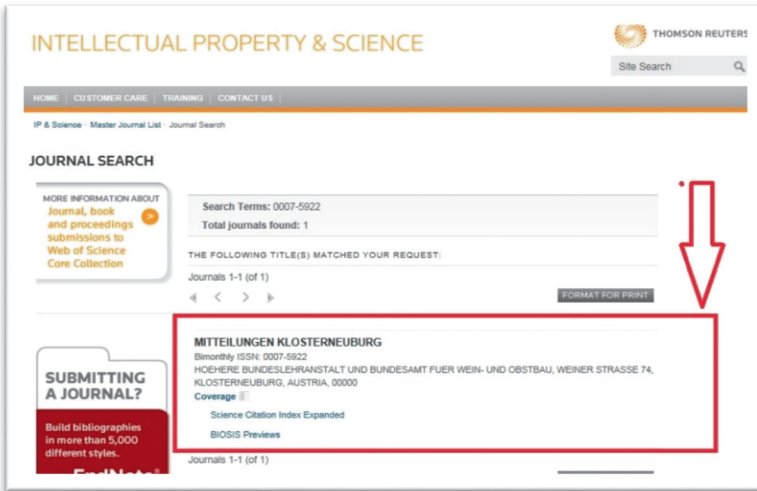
INTELLECTUAL PROPERTY & SCIENCE

THOMSON REUTERS

Site Search

HOME | CUSTOMER CARE | TRAINING | CONTACT US

IP & Science · Master Journal List · Journal Search

JOURNAL SEARCH

MORE INFORMATION ABOUT
Journal, book and proceedings submissions to Web of Science Core Collection

Search Terms: 0007-5922
Total journals found: 1

THE FOLLOWING TITLE(S) MATCHED YOUR REQUEST:

Journals 1-1 (of 1)

FORMAT FOR PRINT

MITTEILUNGEN KLOSTERNEUBURG
Bimonthly ISSN: 0007-5922
HOEHERE BUNDESLEHRANSTALT UND BUNDESAMT FUER WEIN- UND OBSTBAU, WEINER STRASSE 74, KLOSTERNEUBURG, AUSTRIA, 00000
Coverage

Science Citation Index Expanded

BIOSIS Previews

Journals 1-1 (of 1)

SUBMITTING A JOURNAL?

Build bibliographies in more than 5,000 different styles.

EndNote